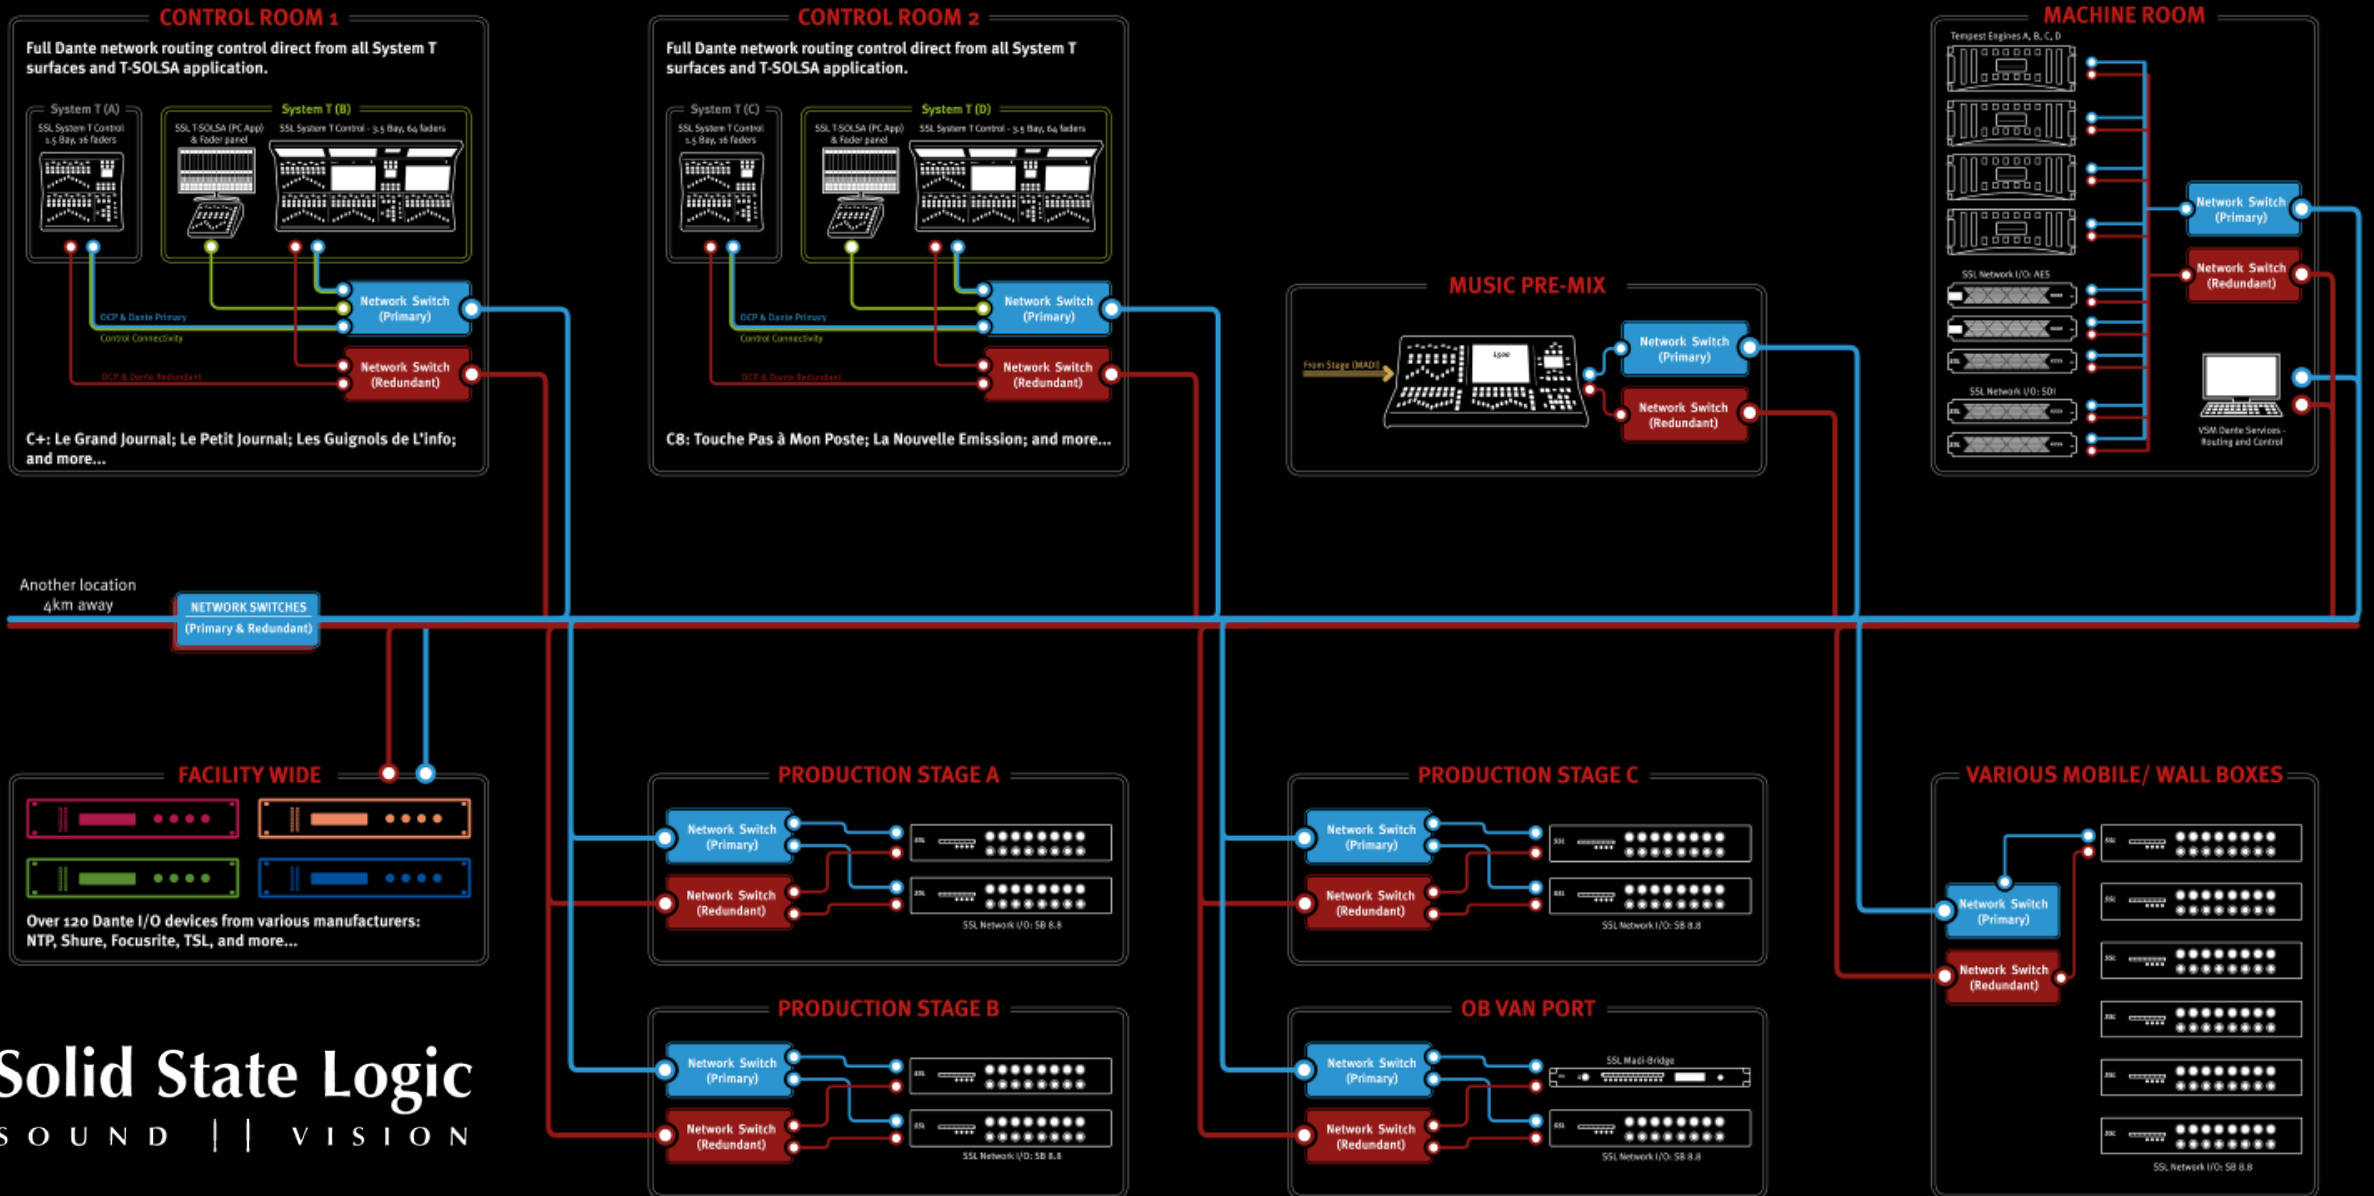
CONTROL ROOM 1

Full Dante network routing control direct from all System T surfaces and T-SOLSA application.

System T (A)
SSL System T Control 1.5 Bay, 16 faders

System T (B)
SSL T-SOLSA (PC App) & Fader panel
SSL System T Control - 3.5 Bay, 64 faders

OCP & Dante Primary
Control Connectivity
OCP & Dante Redundant

Network Switch (Primary)
Network Switch (Redundant)

C+: Le Grand Journal; Le Petit Journal; Les Guignols de L'info; and more...

CONTROL ROOM 2

Full Dante network routing control direct from all System T surfaces and T-SOLSA application.

System T (C)
SSL System T Control 1.5 Bay, 16 faders

System T (D)
SSL T-SOLSA (PC App) & Fader panel
SSL System T Control - 3.5 Bay, 64 faders

OCP & Dante Primary
Control Connectivity
OCP & Dante Redundant

Network Switch (Primary)
Network Switch (Redundant)

C8: Touche Pas à Mon Poste; La Nouvelle Emission; and more...

MACHINE ROOM

Tempest Engines A, B, C, D
SSL Network I/O: AES
SSL Network I/O: SDI
Network Switch (Primary)
Network Switch (Redundant)
VSM Dante Services - Routing and Control

MUSIC PRE-MIX

From Stage (MADI)
Network Switch (Primary)
Network Switch (Redundant)

Another location 4km away

NETWORK SWITCHES (Primary & Redundant)

FACILITY WIDE

Over 120 Dante I/O devices from various manufacturers: NTP, Shure, Focusrite, TSL, and more...

PRODUCTION STAGE A

Network Switch (Primary)
Network Switch (Redundant)
SSL Network I/O: SB 8.8

PRODUCTION STAGE C

Network Switch (Primary)
Network Switch (Redundant)
SSL Network I/O: SB 8.8

VARIOUS MOBILE/ WALL BOXES

Network Switch (Primary)
Network Switch (Redundant)
SSL Network I/O: SB 8.8

PRODUCTION STAGE B

Network Switch (Primary)
Network Switch (Redundant)
SSL Network I/O: SB 8.8

OB VAN PORT

SSL Madi-Bridge
Network Switch (Primary)
Network Switch (Redundant)
SSL Network I/O: SB 8.8

Solid State Logic
SOUND | | VISION